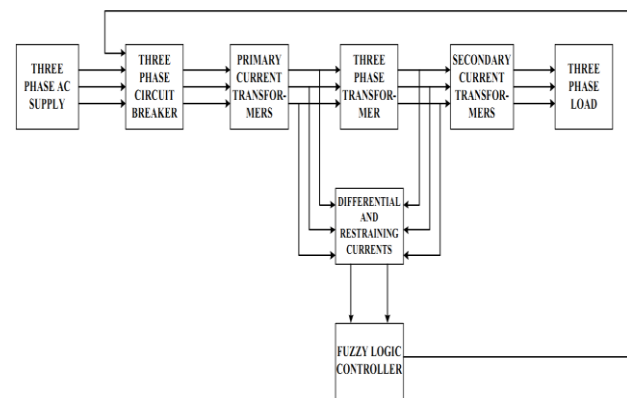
THREE PHASE AC SUPPLY

THREE PHASE CIRCUIT BREAKER

PRIMARY CURRENT TRANSFORMERS

THREE PHASE TRANSFORMER

SECONDARY CURRENT TRANSFORMERS

THREE PHASE LOAD

DIFFERENTIAL AND RESTRAINING CURRENTS

FUZZY LOGIC CONTROLLER